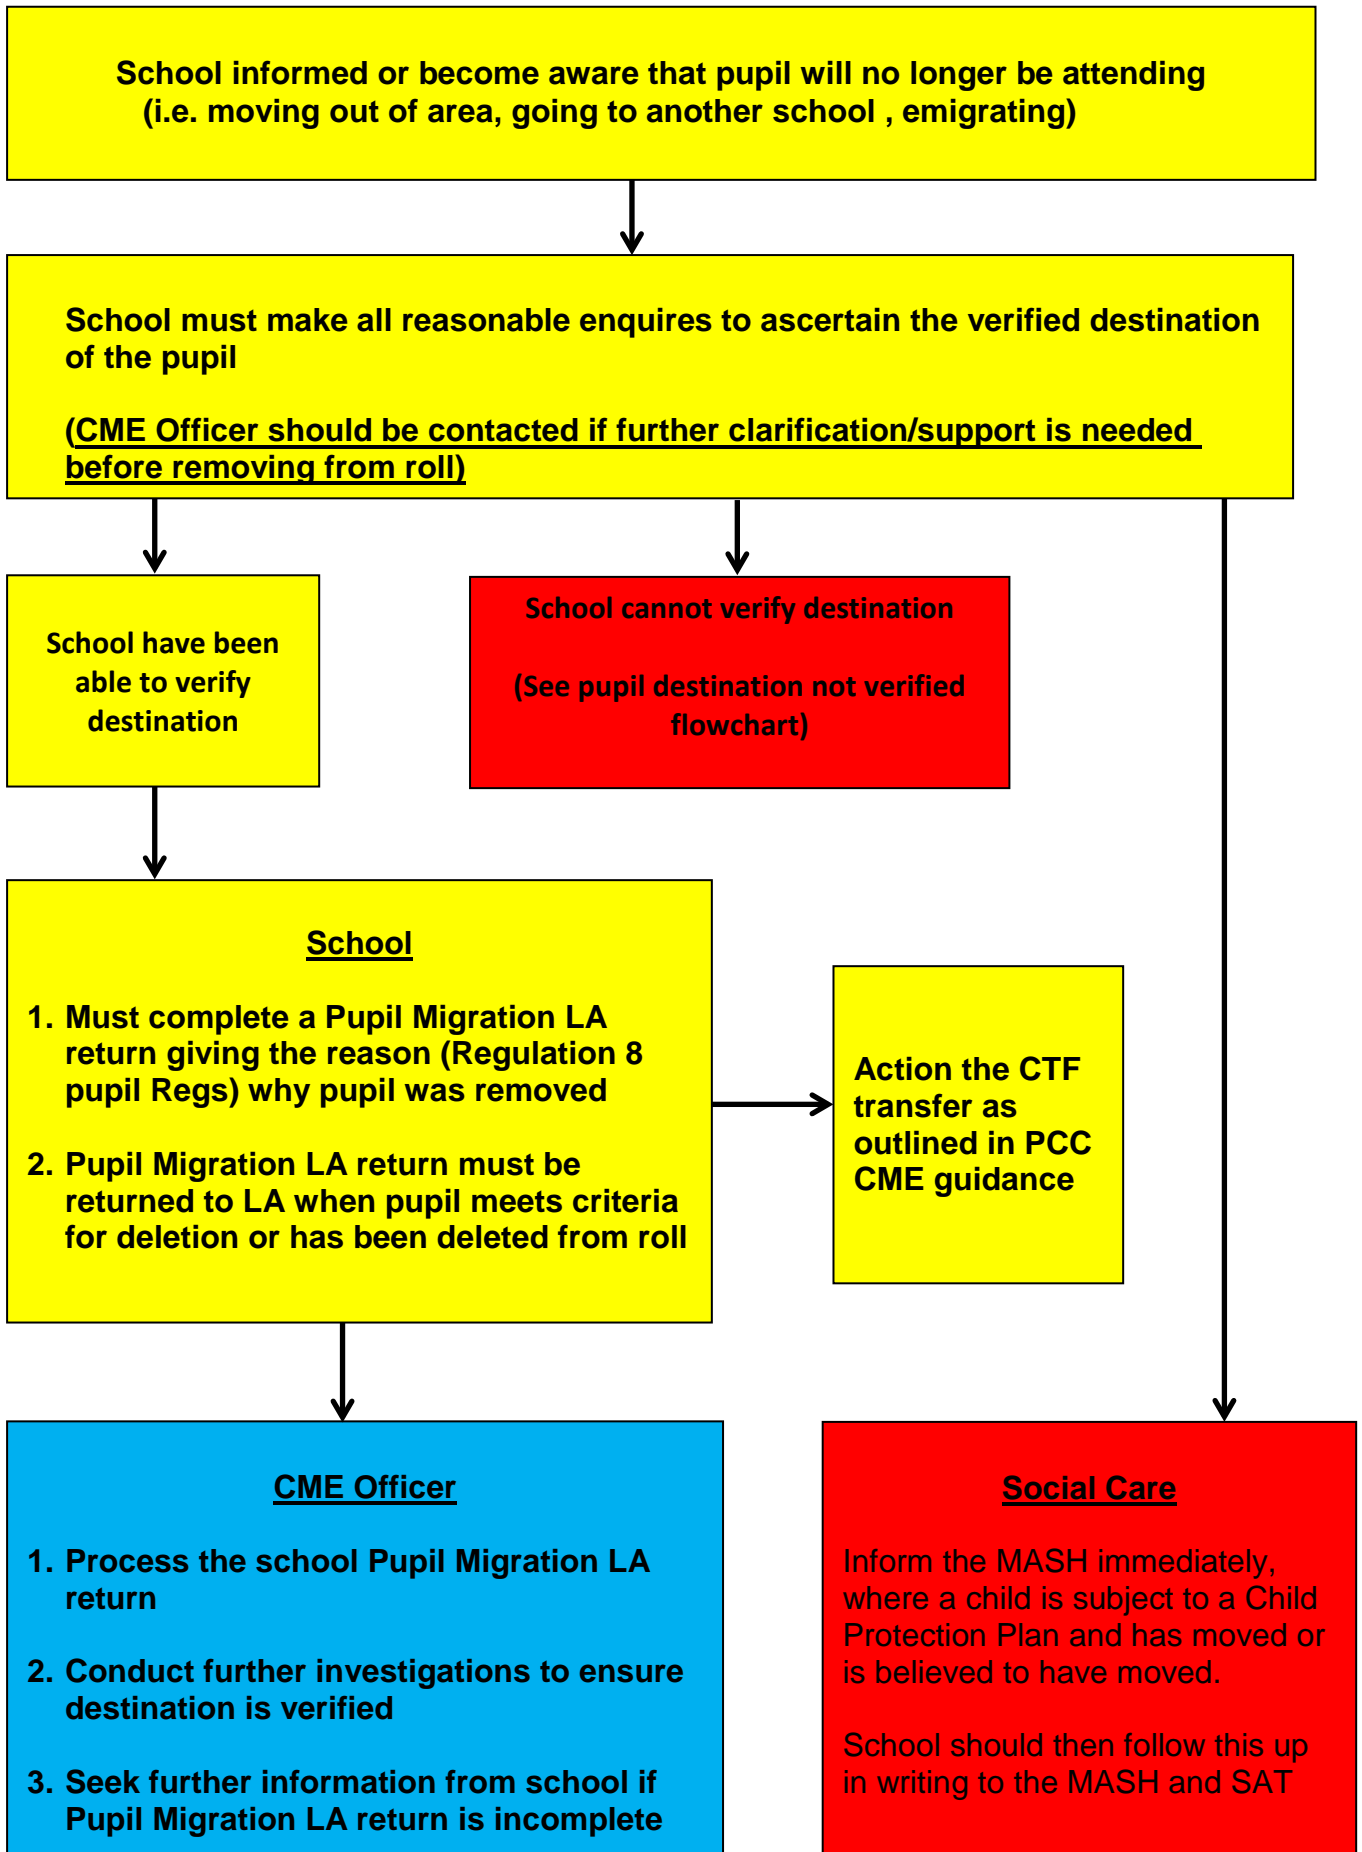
School informed or become aware that pupil will no longer be attending (i.e. moving out of area, going to another school , emigrating)

School must make all reasonable enquires to ascertain the verified destination of the pupil

(CME Officer should be contacted if further clarification/support is needed before removing from roll)

School have been able to verify destination

School cannot verify destination

(See pupil destination not verified flowchart)

School

1. Must complete a Pupil Migration LA return giving the reason (Regulation 8 pupil Regs) why pupil was removed

2. Pupil Migration LA return must be returned to LA when pupil meets criteria for deletion or has been deleted from roll

Action the CTF transfer as outlined in PCC CME guidance

CME Officer

1. Process the school Pupil Migration LA return

2. Conduct further investigations to ensure destination is verified

3. Seek further information from school if Pupil Migration LA return is incomplete

Social Care

Inform the MASH immediately, where a child is subject to a Child Protection Plan and has moved or is believed to have moved.

School should then follow this up in writing to the MASH and SAT